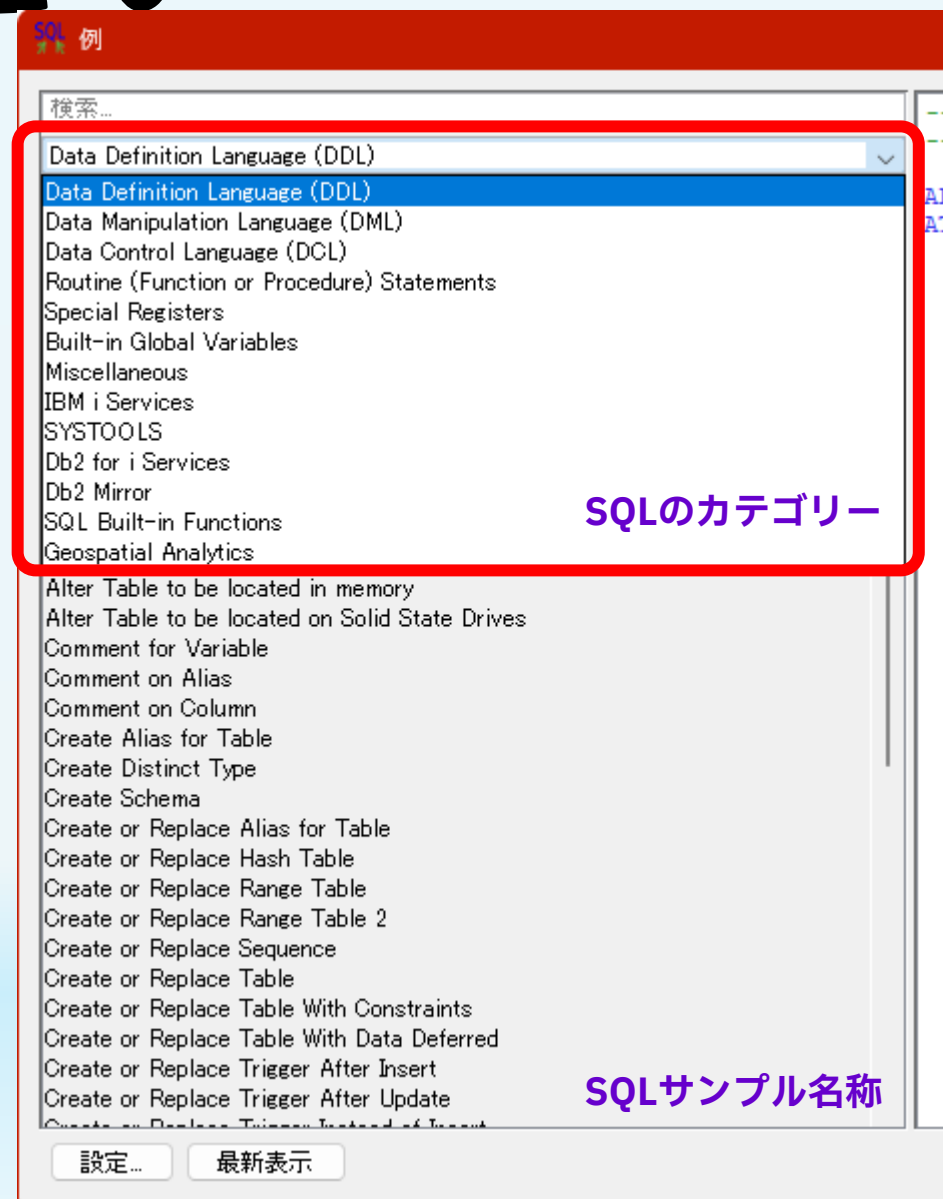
SQL 例

検索...

Data Definition Language (DDL)

Data Definition Language (DDL)
Data Manipulation Language (DML)
Data Control Language (DCL)
Routine (Function or Procedure) Statements
Special Registers
Built-in Global Variables
Miscellaneous
IBM i Services
SYSTOOLS
Db2 for i Services
Db2 Mirror
SQL Built-in Functions
Geospatial Analytics

SQLのカテゴリー

Alter Table to be located in memory
Alter Table to be located on Solid State Drives
Comment for Variable
Comment on Alias
Comment on Column
Create Alias for Table
Create Distinct Type
Create Schema
Create or Replace Alias for Table
Create or Replace Hash Table
Create or Replace Range Table
Create or Replace Range Table 2
Create or Replace Sequence
Create or Replace Table
Create or Replace Table With Constraints
Create or Replace Table With Data Deferred
Create or Replace Trigger After Insert
Create or Replace Trigger After Update
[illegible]

SQLサンプル名称

設定...
最新表示